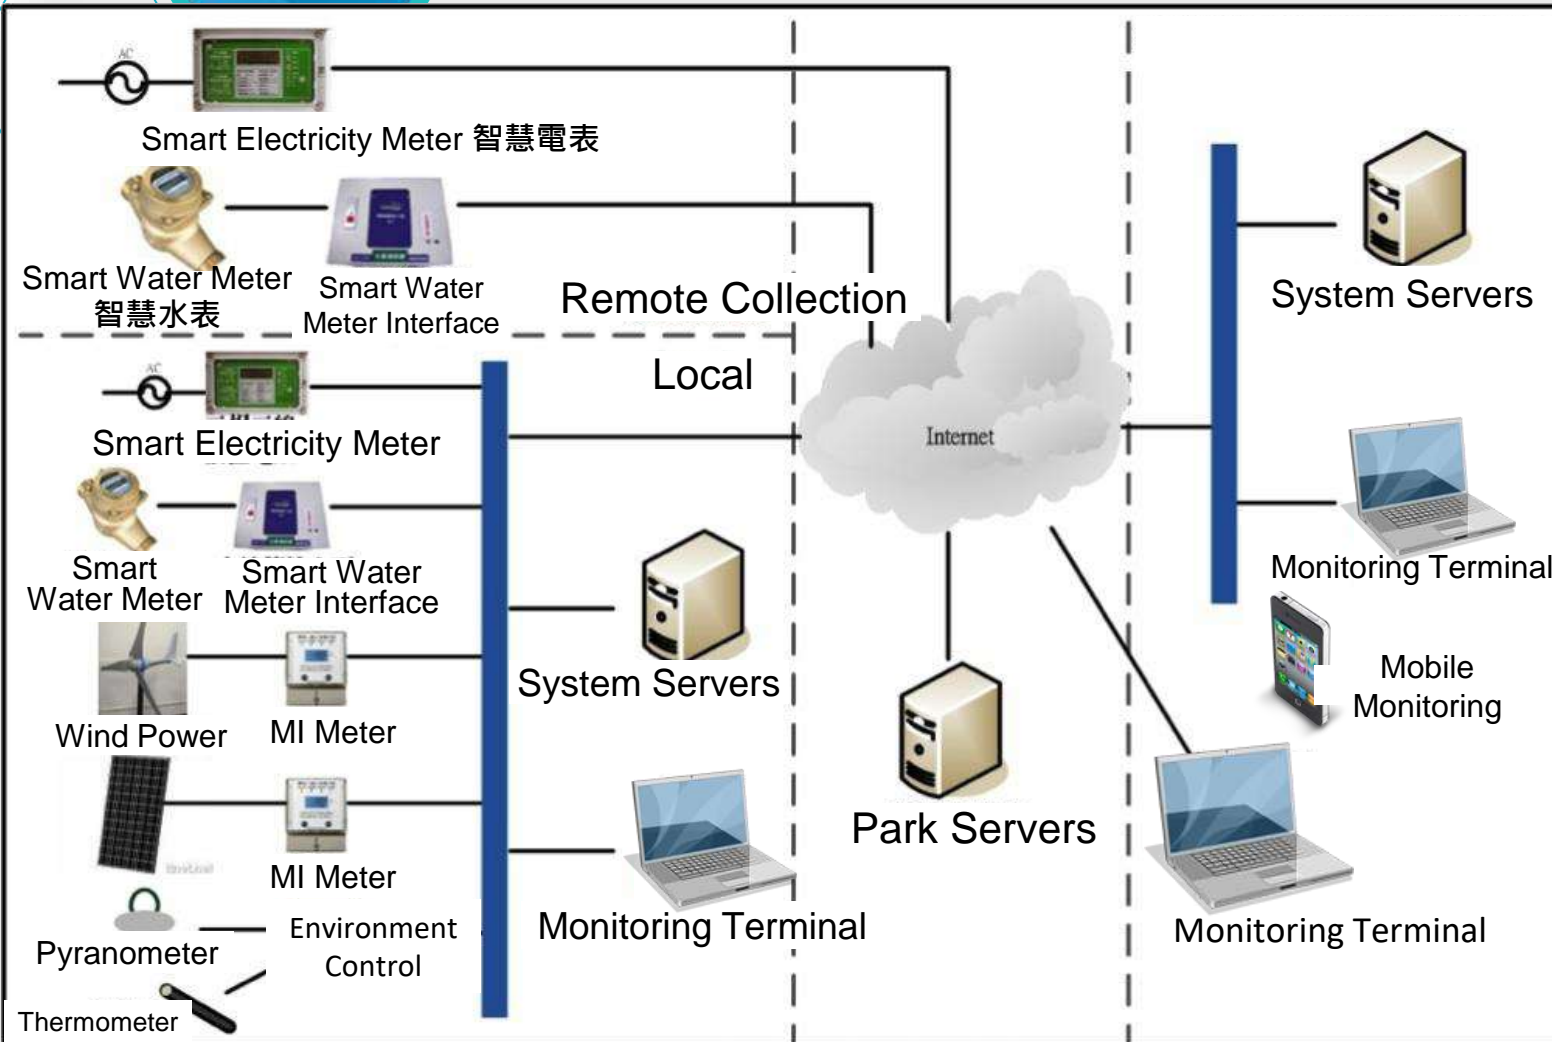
AC

Smart Electricity Meter 智慧電表

Smart Water Meter
智慧水表

Smart Water
Meter Interface

Remote Collection

Local

AC

Smart Electricity Meter

Smart
Water Meter

Smart Water
Meter Interface

Wind Power

MI Meter

MI Meter

Pyranometer

Environment
Control

Thermometer

System Servers

Monitoring Terminal

Internet

Park Servers

System Servers

Monitoring Terminal

Mobile
Monitoring

Monitoring Terminal